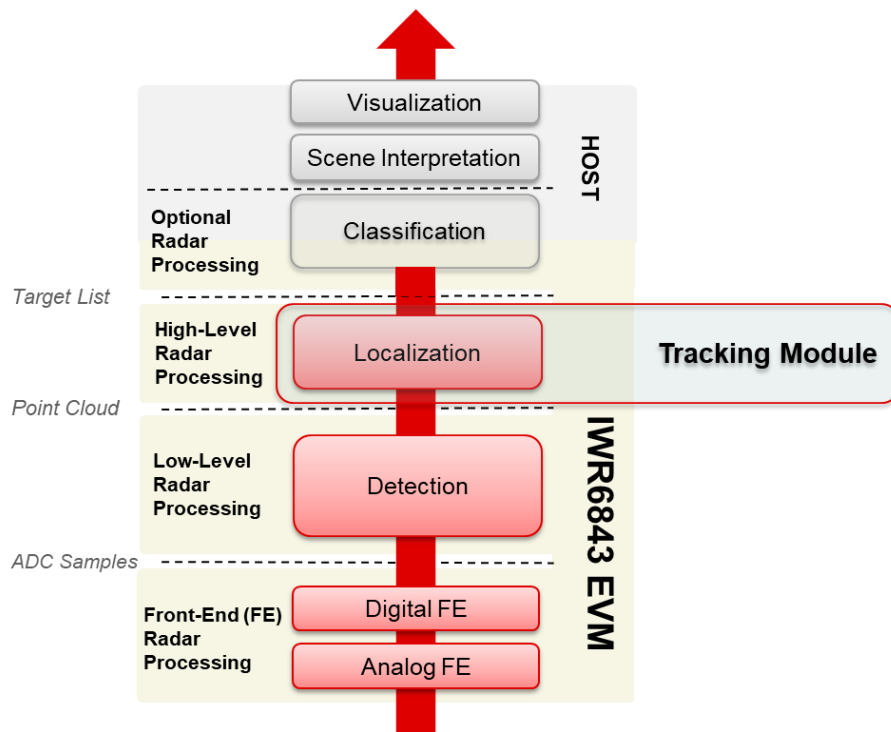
Visualization

Scene Interpretation

HOST

Optional Radar Processing

Classification

Target List

High-Level Radar Processing

Localization

Tracking Module

Point Cloud

Low-Level Radar Processing

Detection

IWR6843 EVM

ADC Samples

Front-End (FE) Radar Processing

Digital FE

Analog FE